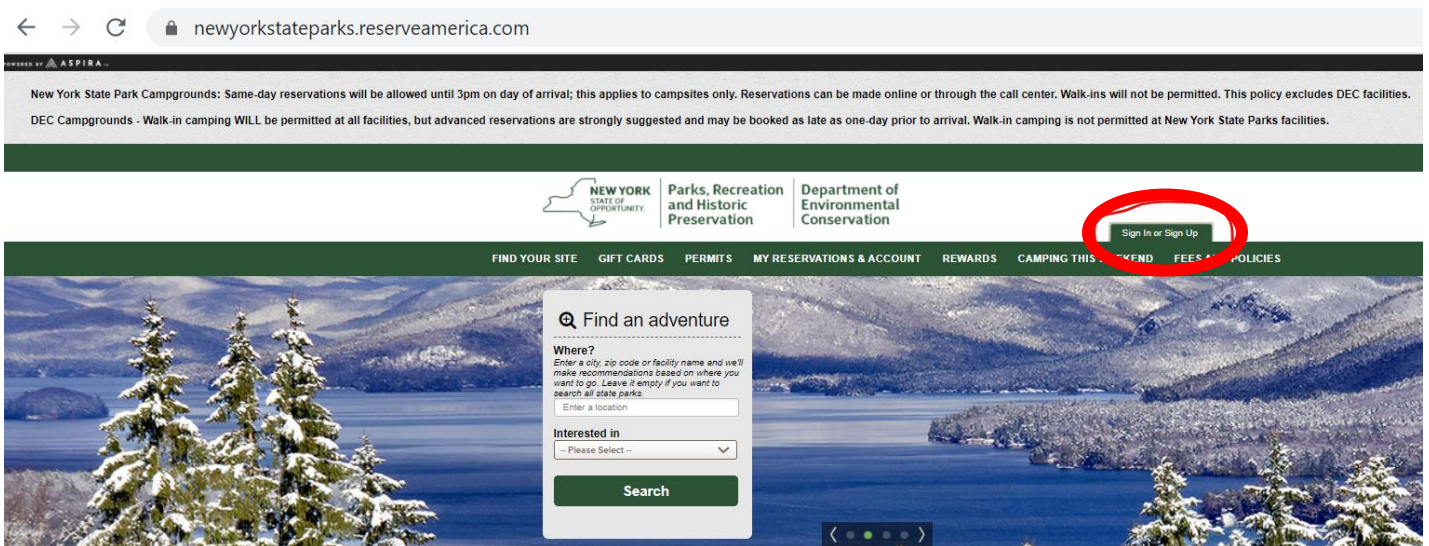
newyorkstateparks.reserveamerica.com

POWERED BY ASPIRA

New York State Park Campgrounds: Same-day reservations will be allowed until 3pm on day of arrival; this applies to campsites only. Reservations can be made online or through the call center. Walk-ins will not be permitted. This policy excludes DEC facilities.

DEC Campgrounds - Walk-in camping WILL be permitted at all facilities, but advanced reservations are strongly suggested and may be booked as late as one-day prior to arrival. Walk-in camping is not permitted at New York State Parks facilities.

NEW YORK STATE OF OPPORTUNITY. Parks, Recreation and Historic Preservation Department of Environmental Conservation

Sign In or Sign Up

FIND YOUR SITE GIFT CARDS PERMITS MY RESERVATIONS & ACCOUNT REWARDS CAMPING THIS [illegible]KEND FEES A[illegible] POLICIES

Find an adventure

Where?
Enter a city, zip code or facility name and we'll make recommendations based on where you want to go. Leave it empty if you want to search all state parks.

Enter a location

Interested in

-- Please Select --

Search